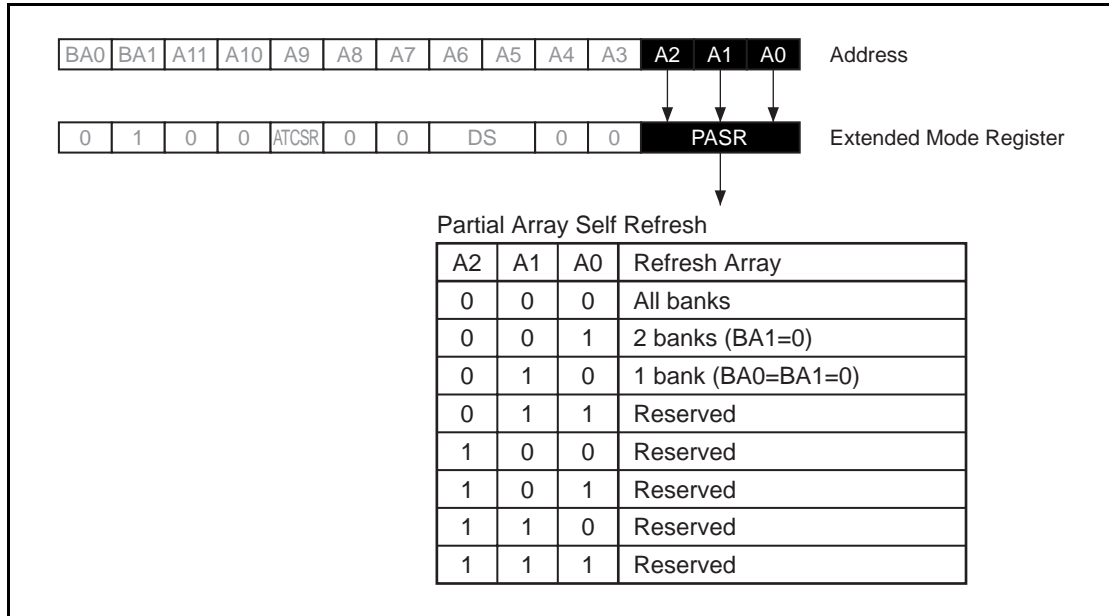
| BA0 | BA1 | A11 | A10 | A9 | A8 | A7 | A6 | A5 | A4 | A3 | A2 | A1 | A0 |
|---|---|---|---|---|---|---|---|---|---|---|---|---|---|

Address

| 0 | 1 | 0 | 0 | ATCSR | 0 | 0 | DS | 0 | 0 | PASR |
|---|---|---|---|---|---|---|---|---|---|---|

Extended Mode Register

Partial Array Self Refresh

| A2 | A1 | A0 | Refresh Array |
|---|---|---|---|
| 0 | 0 | 0 | All banks |
| 0 | 0 | 1 | 2 banks (BA1=0) |
| 0 | 1 | 0 | 1 bank (BA0=BA1=0) |
| 0 | 1 | 1 | Reserved |
| 1 | 0 | 0 | Reserved |
| 1 | 0 | 1 | Reserved |
| 1 | 1 | 0 | Reserved |
| 1 | 1 | 1 | Reserved |